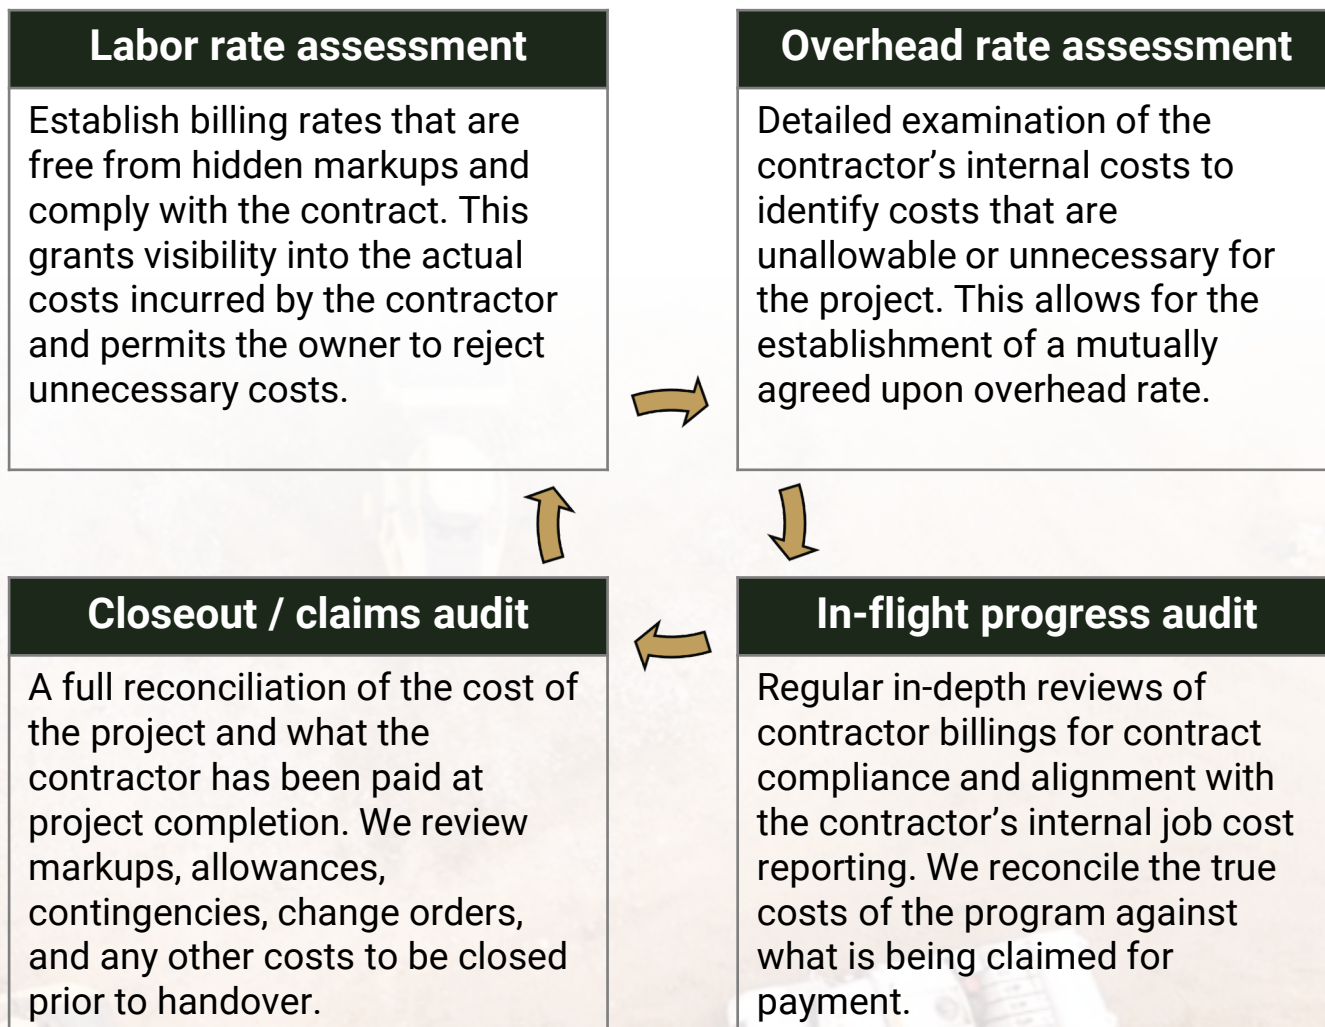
Labor rate assessment

Establish billing rates that are free from hidden markups and comply with the contract. This grants visibility into the actual costs incurred by the contractor and permits the owner to reject unnecessary costs.

Overhead rate assessment

Detailed examination of the contractor's internal costs to identify costs that are unallowable or unnecessary for the project. This allows for the establishment of a mutually agreed upon overhead rate.

Closeout / claims audit

A full reconciliation of the cost of the project and what the contractor has been paid at project completion. We review markups, allowances, contingencies, change orders, and any other costs to be closed prior to handover.

In-flight progress audit

Regular in-depth reviews of contractor billings for contract compliance and alignment with the contractor's internal job cost reporting. We reconcile the true costs of the program against what is being claimed for payment.